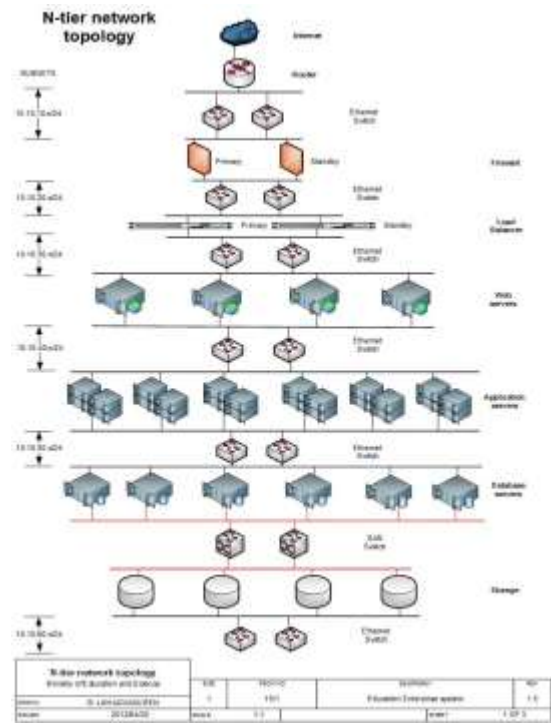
N-tier network topology

Internet

SUBNETS

Router

10.10.10.x/24

Ethernet Switch

Primary

Standby

Firewall

10.10.20.x/24

Ethernet Switch

Primary

Standby

Load Balancer

10.10.30.x/24

Ethernet Switch

Web servers

10.10.40.x/24

Ethernet Switch

Application servers

10.10.50.x/24

Ethernet Switch

Database servers

SAN Switch

Storage

10.10.60.x/24

Channel Switch

N-tier network topology

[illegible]

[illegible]

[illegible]

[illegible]

Education Enterprise system

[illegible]

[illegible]